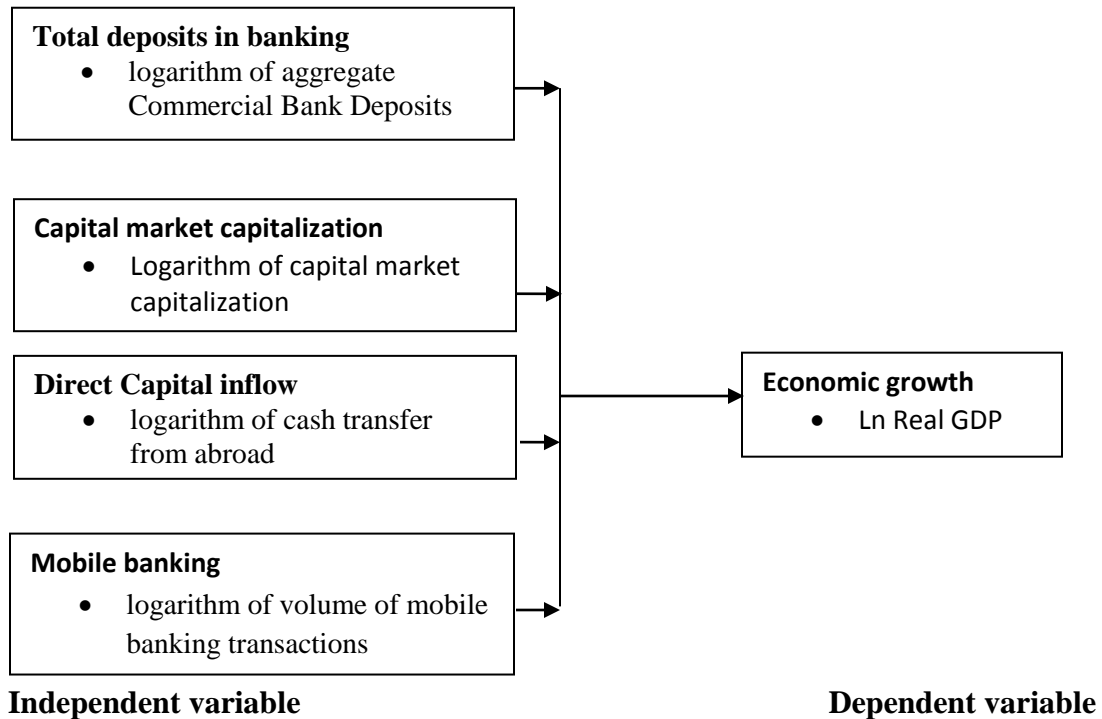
**Total deposits in banking**
- logarithm of aggregate Commercial Bank Deposits

**Capital market capitalization**
- Logarithm of capital market capitalization

**Direct Capital inflow**
- logarithm of cash transfer from abroad

**Mobile banking**
- logarithm of volume of mobile banking transactions

**Economic growth**
- Ln Real GDP

**Independent variable**

**Dependent variable**